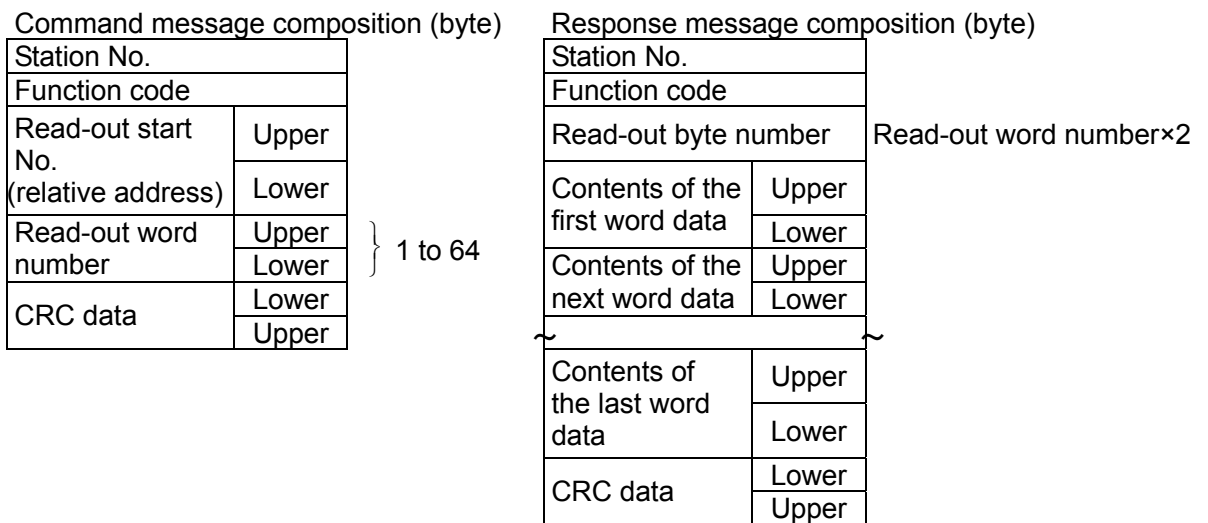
Command message composition (byte)

| Station No. | |
|---|---|
| Function code | |
| Read-out start No. (relative address) | Upper |
| | Lower |
| Read-out word number | Upper |
| | Lower |
| CRC data | Lower |
| | Upper |

1 to 64

Response message composition (byte)

| Station No. | |
|---|---|
| Function code | |
| Read-out byte number | |
| Contents of the first word data | Upper |
| | Lower |
| Contents of the next word data | Upper |
| | Lower |
| ~ | ~ |
| Contents of the last word data | Upper |
| | Lower |
| CRC data | Lower |
| | Upper |

Read-out word number×2